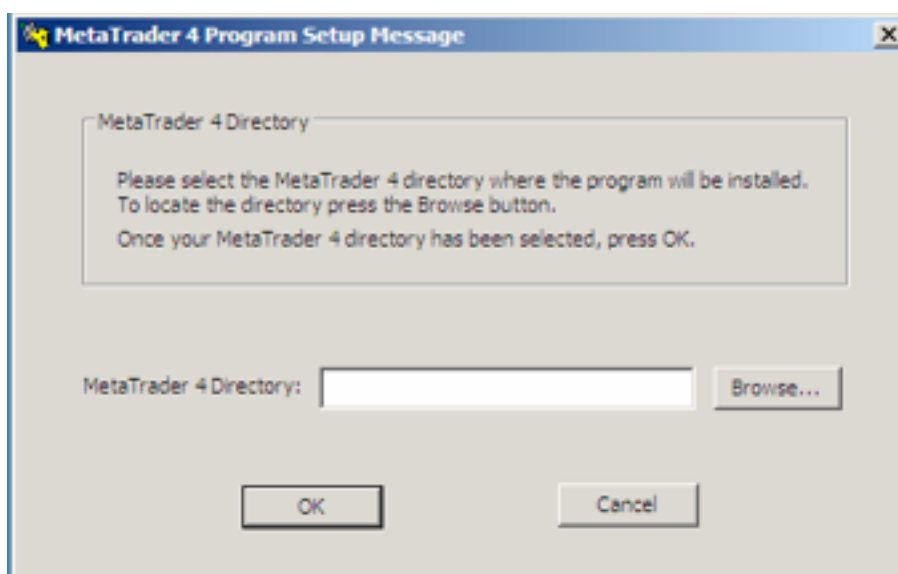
MetaTrader 4 Program Setup Message

X

MetaTrader 4 Directory

Please select the MetaTrader 4 directory where the program will be installed. To locate the directory press the Browse button.

Once your MetaTrader 4 directory has been selected, press OK.

MetaTrader 4 Directory:

Browse...

OK

Cancel